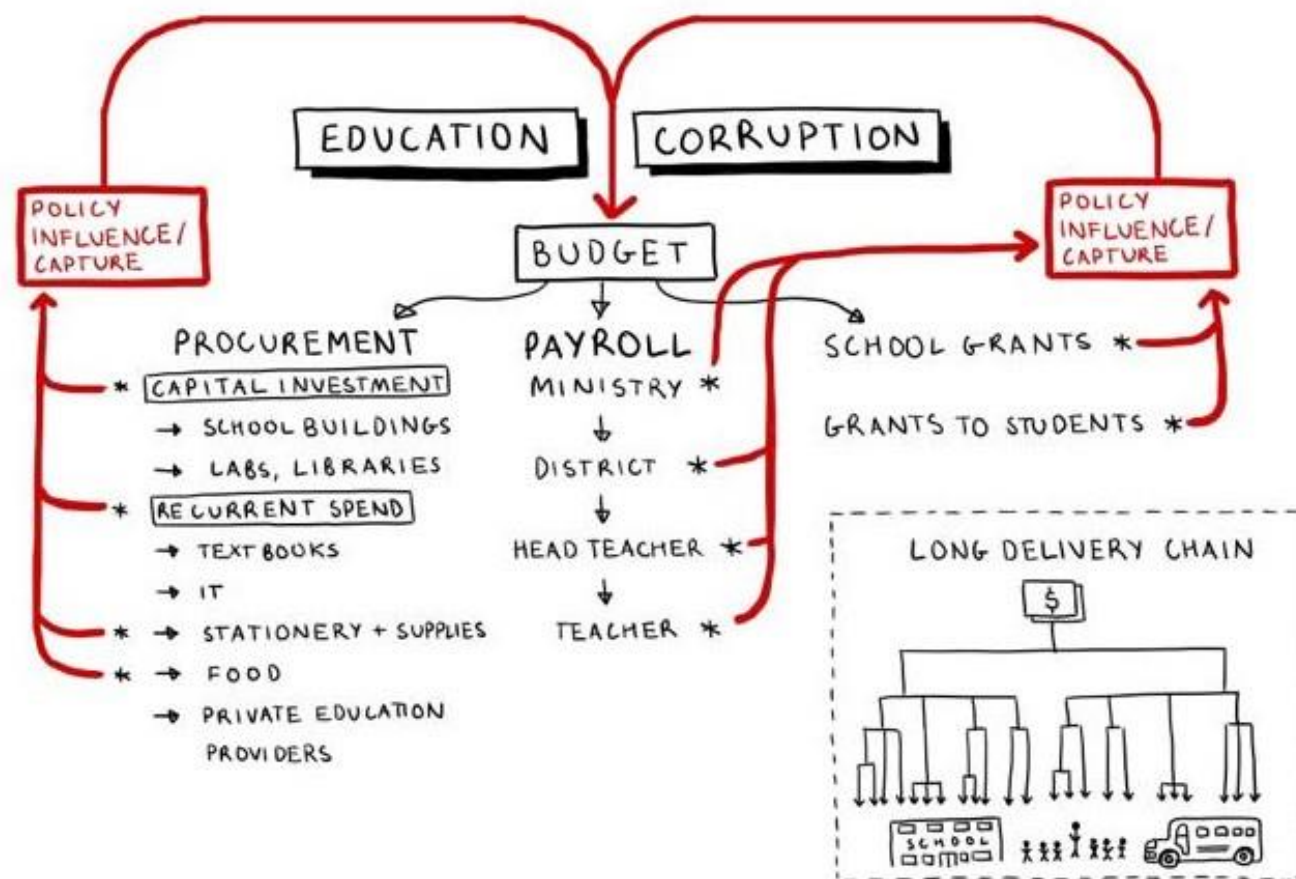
EDUCATION CORRUPTION

POLICY INFLUENCE/ CAPTURE

POLICY INFLUENCE/ CAPTURE

BUDGET

PROCUREMENT
* CAPITAL INVESTMENT
→ SCHOOL BUILDINGS
→ LABS, LIBRARIES
* RECURRENT SPEND
→ TEXTBOOKS
→ IT
* → STATIONERY + SUPPLIES
* → FOOD
→ PRIVATE EDUCATION PROVIDERS

PAYROLL
MINISTRY *
DISTRICT *
HEAD TEACHER *
TEACHER *

SCHOOL GRANTS *

GRANTS TO STUDENTS *

LONG DELIVERY CHAIN
$
SCHOOL